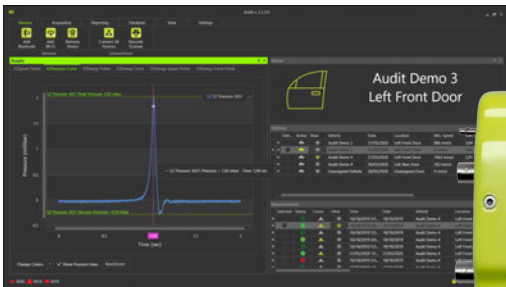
Audit v. 5.2.2.5

Overview
Acquisition
Reporting
Database
View
Settings

Graphs

Audit Demo 3
Left Front Door

Pressure (mBar)

Time (sec)

Change Colours
Show Pressure Lines
Reset Zoom

Vehicles

Measurements